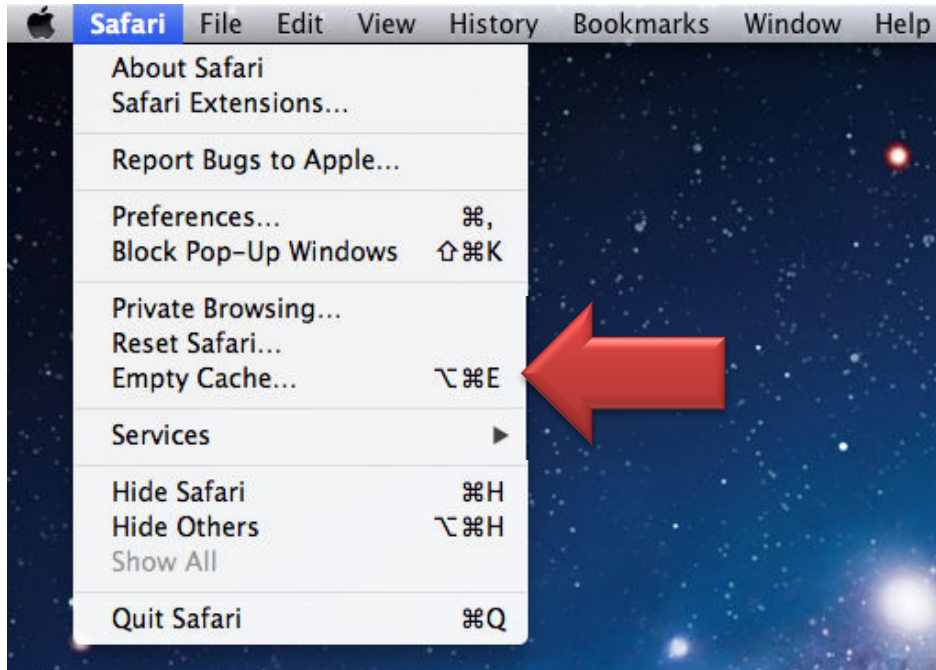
Safari File Edit View History Bookmarks Window Help

About Safari
Safari Extensions...

Report Bugs to Apple...

Preferences... ⌘,
Block Pop-Up Windows ⇧⌘K

Private Browsing...
Reset Safari...
Empty Cache... ⌥⌘E

Services ▶

Hide Safari ⌘H
Hide Others ⌥⌘H
Show All

Quit Safari ⌘Q